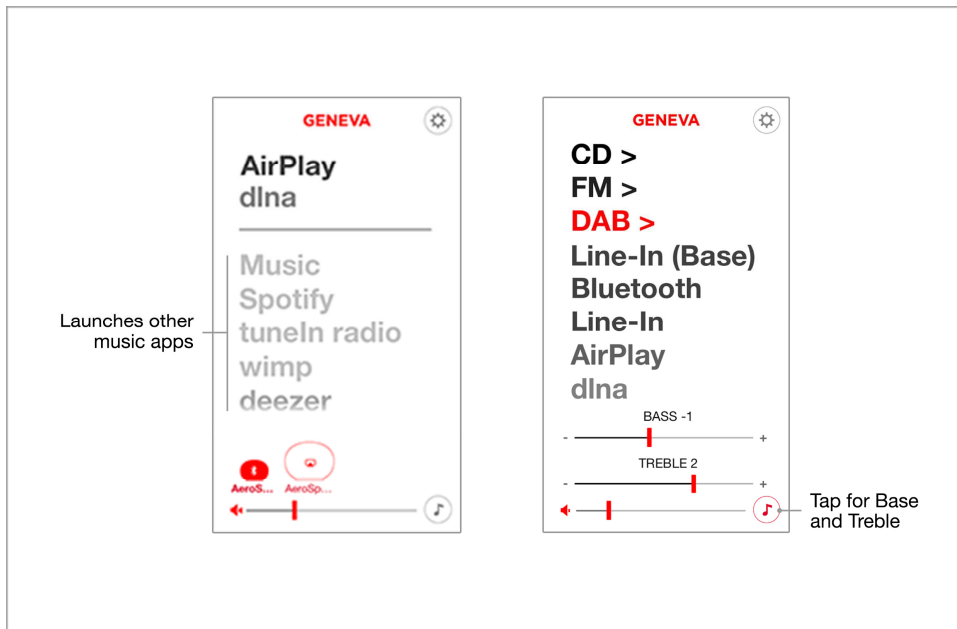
GENEVA

AirPlay
dlna

Music
Spotify
tuneIn radio
wimp
deezer

Launches other music apps

AeroS...
AeroSp...

GENEVA

CD >
FM >
DAB >
Line-In (Base)
Bluetooth
Line-In
AirPlay
dlna

BASS -1
-
+
TREBLE 2
-
+

Tap for Base and Treble